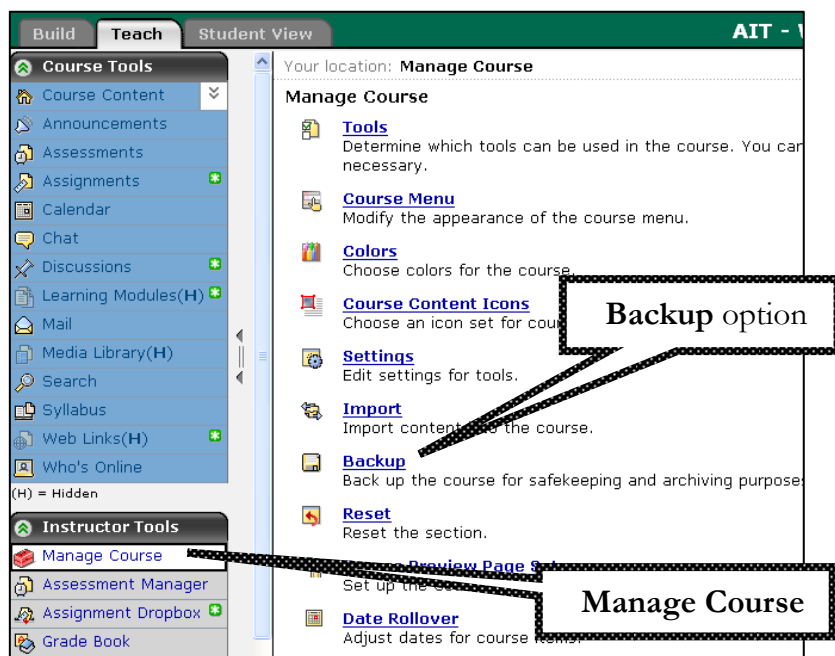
Build | Teach | Student View | AIT - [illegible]

Course Tools

Course Content

Announcements

Assessments

Assignments

Calendar

Chat

Discussions

Learning Modules(H)

Mail

Media Library(H)

Search

Syllabus

Web Links(H)

Who's Online

(H) = Hidden

Instructor Tools

Manage Course

Assessment Manager

Assignment Dropbox

Grade Book

Your location: Manage Course

Manage Course

Tools
Determine which tools can be used in the course. You car necessary.

Course Menu
Modify the appearance of the course menu.

Colors
Choose colors for the course.

Course Content Icons
Choose an icon set for cou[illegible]

Settings
Edit settings for tools.

Import
Import conten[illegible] the course.

Backup
Back up the course for safekeeping and archiving purpose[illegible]

Reset
Reset the section.

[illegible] Preview Page S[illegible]
Set up the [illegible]

Date Rollover
Adjust dates for course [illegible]

Backup option

Manage Course